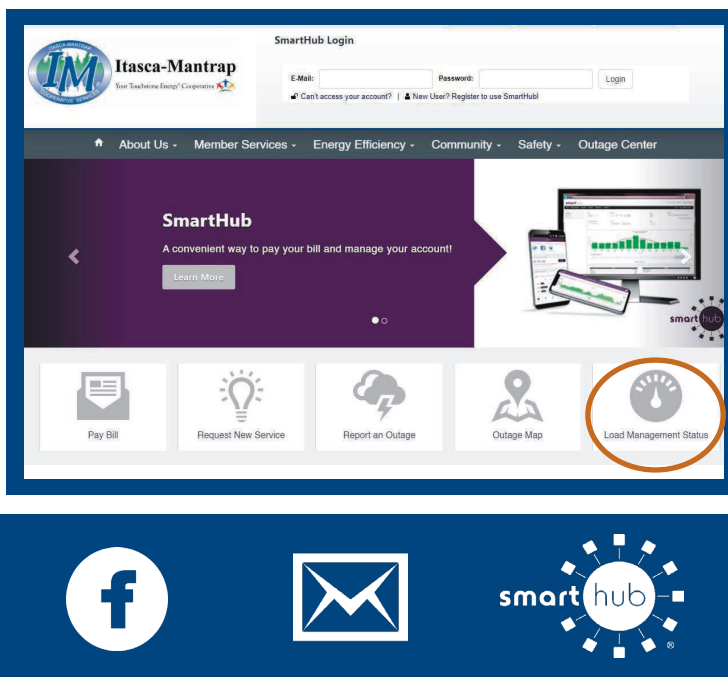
ITASCA-MANTRAP
IM
COOPERATIVE SERVICES
Itasca-Mantrap
Your Touchstone Energy® Cooperative

SmartHub Login
E-Mail:
Password:
Login
Can't access your account? | New User? Register to use SmartHub!

About Us - Member Services - Energy Efficiency - Community - Safety - Outage Center

SmartHub
A convenient way to pay your bill and manage your account!
Learn More

smart hub

Pay Bill
Request New Service
Report an Outage
Outage Map
Load Management Status

f

smart hub ®